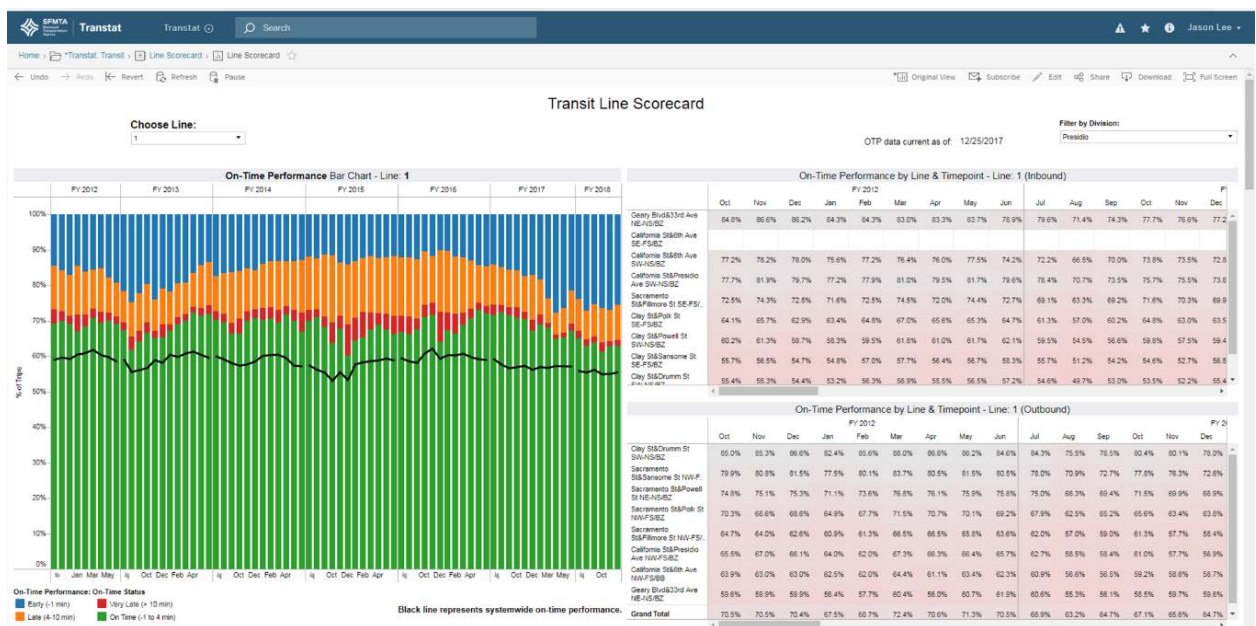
SFMTA Transtat Transtat Search Jason Lee

Home > *Transtat: Transit > Line Scorecard > Line Scorecard

Undo Redo Revert Refresh Pause Original View Subscribe Edit Share Download Full Screen

Transit Line Scorecard

Choose Line:
1

OTP data current as of: 12/25/2017

Filter by Division:
Presidio

On-Time Performance Bar Chart - Line: 1

FY 2012 FY 2013 FY 2014 FY 2015 FY 2016 FY 2017 FY 2018

100% 90% 80% 70% 60% 50% 40% 30% 20% 10% 0%

% of Trips

Jan Mar May Oct Dec Feb Apr Oct Dec Feb Apr Oct Dec Feb Apr Oct Dec Feb Apr Oct

On-Time Performance: On-Time Status
Early (-1 min)
Late (4-10 min)
Very Late (> 10 min)
On Time (-1 to 4 min)

Black line represents systemwide on-time performance.

On-Time Performance by Line & Timepoint - Line: 1 (Inbound)

| | Oct | Nov | Dec | Jan | Feb | Mar | Apr | May | Jun | Jul | Aug | Sep | Oct | Nov | Dec |
|---|---|---|---|---|---|---|---|---|---|---|---|---|---|---|---|
| | FY 2012 | | | | | | | | | | | | | | |
| Geary Blvd&33rd Ave NE-NS/BZ | 84.8% | 86.6% | 86.2% | 84.3% | 84.3% | 83.0% | 83.3% | 83.7% | 78.9% | 79.6% | 71.4% | 74.3% | 77.7% | 76.6% | 77.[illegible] |
| California St&6th Ave SE-FS/BZ | | | | | | | | | | | | | | | |
| California St&8th Ave SW-NS/BZ | 77.2% | 76.2% | 76.0% | 75.6% | 77.2% | 76.4% | 76.0% | 77.5% | 74.2% | 72.2% | 66.5% | 70.0% | 73.6% | 73.5% | 72.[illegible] |
| California St&Presidio Ave SW-NS/BZ | 77.7% | 81.9% | 79.7% | 77.2% | 77.9% | 81.0% | 79.5% | 81.7% | 79.6% | 78.4% | 70.7% | 73.5% | 75.7% | 75.5% | 73.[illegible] |
| Sacramento St&Fillmore St SE-FS/.. | 72.5% | 74.3% | 72.8% | 71.6% | 72.5% | 74.5% | 72.0% | 74.4% | 72.7% | 69.1% | 63.3% | 69.2% | 71.6% | 70.3% | 69.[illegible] |
| Clay St&Polk St SE-FS/BZ | 64.1% | 65.7% | 62.9% | 63.4% | 64.8% | 67.0% | 65.6% | 65.3% | 64.7% | 61.3% | 57.0% | 60.2% | 64.8% | 63.0% | 63.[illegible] |
| Clay St&Powell St SW-NS/BZ | 60.2% | 61.3% | 58.7% | 58.3% | 59.5% | 61.8% | 61.0% | 61.7% | 62.1% | 59.5% | 54.5% | 56.6% | 59.8% | 57.5% | 59.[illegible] |
| Clay St&Sansome St SE-FS/BZ | 55.7% | 56.5% | 54.7% | 54.8% | 57.0% | 57.7% | 56.4% | 56.7% | 58.3% | 55.7% | 51.2% | 54.2% | 54.6% | 52.7% | 56.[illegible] |
| Clay St&Drumm St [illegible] | 55.4% | 55.3% | 54.4% | 53.2% | 56.3% | 56.9% | 55.5% | 56.5% | 57.2% | 54.6% | 49.7% | 53.0% | 53.5% | 52.2% | 55.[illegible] |

On-Time Performance by Line & Timepoint - Line: 1 (Outbound)

| | Oct | Nov | Dec | Jan | Feb | Mar | Apr | May | Jun | Jul | Aug | Sep | Oct | Nov | Dec |
|---|---|---|---|---|---|---|---|---|---|---|---|---|---|---|---|
| | FY 2012 | | | | | | | | | | | | | | |
| Clay St&Drumm St SW-NS/BZ | 85.0% | 85.3% | 86.6% | 82.4% | 85.6% | 88.0% | 86.6% | 86.2% | 84.6% | 84.3% | 75.5% | 78.5% | 80.4% | 80.1% | 78.0% |
| Sacramento St&Sansome St NW-F.. | 79.9% | 80.8% | 81.5% | 77.5% | 80.1% | 83.7% | 80.5% | 81.5% | 80.5% | 78.0% | 70.9% | 72.7% | 77.8% | 76.3% | 72.6% |
| Sacramento St&Powell St NE-NS/BZ | 74.8% | 75.1% | 75.3% | 71.1% | 73.6% | 76.8% | 76.1% | 75.9% | 75.8% | 75.0% | 68.3% | 69.4% | 71.5% | 69.9% | 68.9% |
| Sacramento St&Polk St NW-FS/BZ | 70.3% | 68.6% | 68.6% | 64.9% | 67.7% | 71.5% | 70.7% | 70.1% | 69.2% | 67.9% | 62.5% | 65.2% | 65.6% | 63.4% | 63.8% |
| Sacramento St&Fillmore St NW-FS/.. | 64.7% | 64.0% | 62.6% | 60.9% | 61.3% | 66.5% | 66.5% | 65.8% | 63.6% | 62.0% | 57.0% | 59.0% | 61.3% | 57.7% | 58.4% |
| California St&Presidio Ave NW-FS/BZ | 65.5% | 67.0% | 66.1% | 64.0% | 62.0% | 67.3% | 66.3% | 66.4% | 65.7% | 62.7% | 58.5% | 58.4% | 61.0% | 57.7% | 56.9% |
| California St&6th Ave NW-FS/BB | 63.9% | 63.0% | 63.0% | 62.5% | 62.0% | 64.4% | 61.1% | 63.4% | 62.3% | 60.9% | 56.6% | 56.5% | 59.2% | 58.6% | 58.7% |
| Geary Blvd&33rd Ave NE-NS/BZ | 59.6% | 59.9% | 59.9% | 56.4% | 57.7% | 60.4% | 58.0% | 60.7% | 61.9% | 60.6% | 55.3% | 56.1% | 58.5% | 59.7% | 59.6% |
| Grand Total | 70.5% | 70.5% | 70.4% | 67.5% | 68.7% | 72.4% | 70.6% | 71.3% | 70.5% | 68.9% | 63.2% | 64.7% | 67.1% | 65.6% | 64.7% |